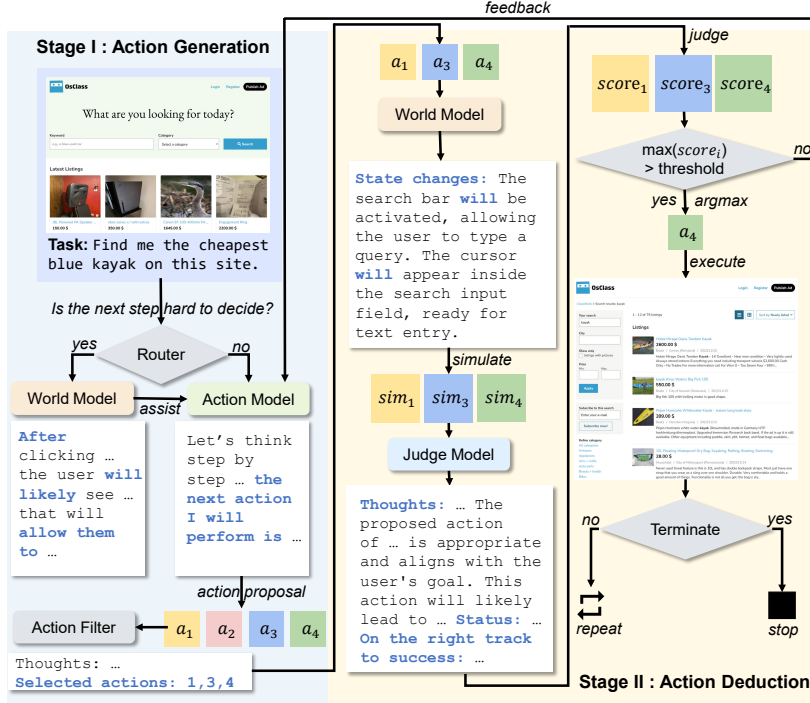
feedback

Stage I : Action Generation

OsClass
Login Register Publish Ad
What are you looking for today?
Keyword
Category
Select a category
Search
Latest Listings

Task: Find me the cheapest blue kayak on this site.

Is the next step hard to decide?

yes
Router
no

World Model
assist
Action Model

After clicking … the user will likely see … that will allow them to …

Let's think step by step … the next action I will perform is …

action proposal

Action Filter
$a_1$ $a_2$ $a_3$ $a_4$

Thoughts: …
Selected actions: 1,3,4

$a_1$ $a_3$ $a_4$

World Model

State changes: The search bar will be activated, allowing the user to type a query. The cursor will appear inside the search input field, ready for text entry.

simulate

$sim_1$ $sim_3$ $sim_4$

Judge Model

Thoughts: … The proposed action of … is appropriate and aligns with the user's goal. This action will likely lead to … Status: … On the right track to success: …

judge

$score_1$ $score_3$ $score_4$

max($score_i$) > threshold

no

yes argmax

$a_4$

execute

OsClass
Login Register Publish Ad

Terminate

no
yes

repeat
stop

Stage II : Action Deduction